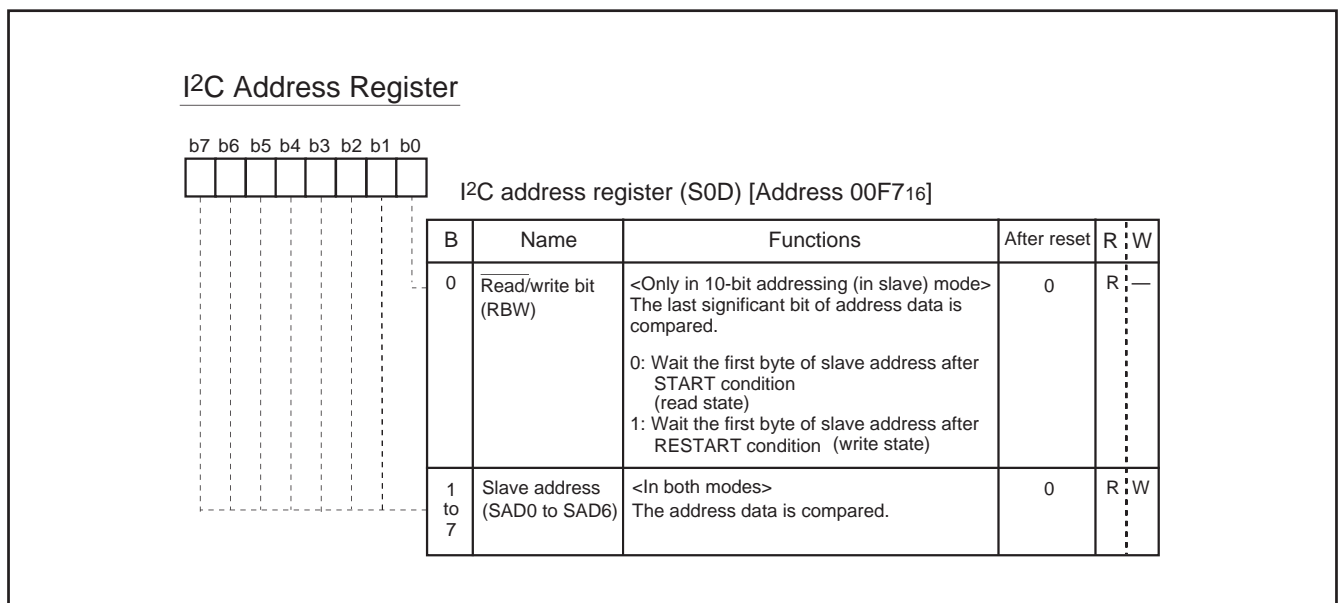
I$^2$C Address Register

b7 b6 b5 b4 b3 b2 b1 b0

I$^2$C address register (S0D) [Address 00F7$_{16}$]

| B | Name | Functions | After reset | R | W |
|---|---|---|---|---|---|
| 0 | $\overline{\text{Read}}$/write bit (RBW) | <Only in 10-bit addressing (in slave) mode> The last significant bit of address data is compared.<br><br>0: Wait the first byte of slave address after START condition (read state)<br>1: Wait the first byte of slave address after RESTART condition (write state) | 0 | R | — |
| 1 to 7 | Slave address (SAD0 to SAD6) | <In both modes> The address data is compared. | 0 | R | W |